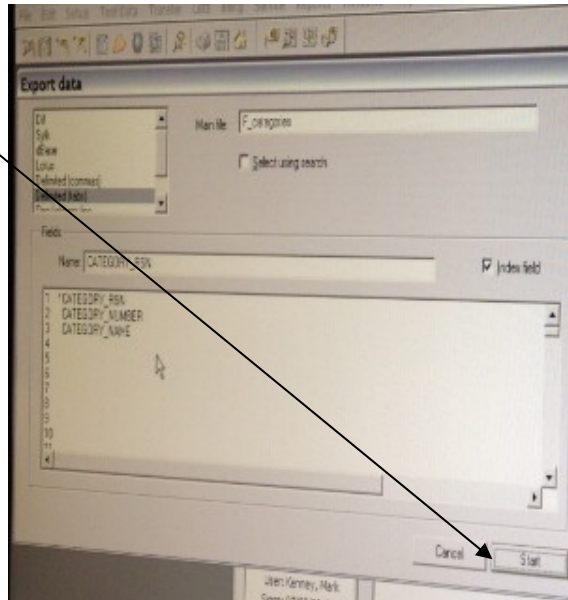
Export data

Dif
Sylk
dBase
Lotus
Delimited (commas)
Delimited (tabs)

Main file F_categories

Select using search

Fields

Name CATEGORY_RSN

Index field

1 *CATEGORY_RSN
2 CATEGORY_NUMBER
3 CATEGORY_NAME
4
5
6
7
8
9
10

Cancel
Start

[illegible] Kenney, Mark